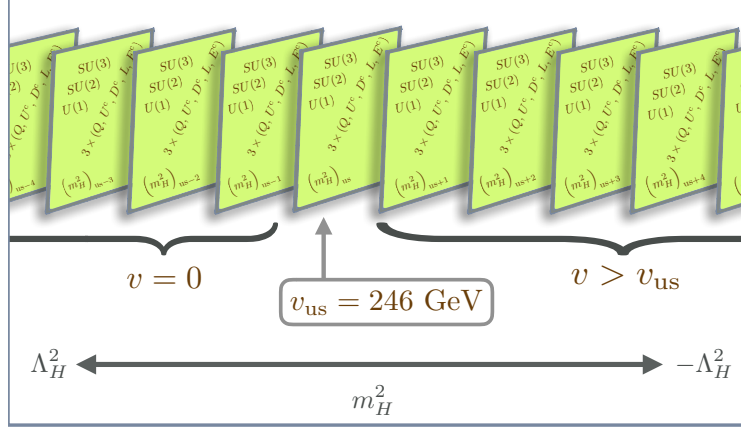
$SU(3)$ $SU(2)$ $3\times(Q, U^c, D^c, L, E^c)$ $(m_H^2)_{us-4}$

$SU(3)$ $SU(2)$ $U(1)$ $3\times(Q, U^c, D^c, L, E^c)$ $(m_H^2)_{us-3}$

$SU(3)$ $SU(2)$ $U(1)$ $3\times(Q, U^c, D^c, L, E^c)$ $(m_H^2)_{us-2}$

$SU(3)$ $SU(2)$ $U(1)$ $3\times(Q, U^c, D^c, L, E^c)$ $(m_H^2)_{us-1}$

$SU(3)$ $SU(2)$ $U(1)$ $3\times(Q, U^c, D^c, L, E^c)$ $(m_H^2)_{us}$

$SU(3)$ $SU(2)$ $U(1)$ $3\times(Q, U^c, D^c, L, E^c)$ $(m_H^2)_{us+1}$

$SU(3)$ $SU(2)$ $U(1)$ $3\times(Q, U^c, D^c, L, E^c)$ $(m_H^2)_{us+2}$

$SU(3)$ $SU(2)$ $U(1)$ $3\times(Q, U^c, D^c, L, E^c)$ $(m_H^2)_{us+3}$

$SU(3)$ $SU(2)$ $U(1)$ $3\times(Q, U^c, D^c, L, E^c)$ $(m_H^2)_{us+4}$

$v = 0$

$v_{us} = 246$ GeV

$v > v_{us}$

$\Lambda_H^2$

$-\Lambda_H^2$

$m_H^2$